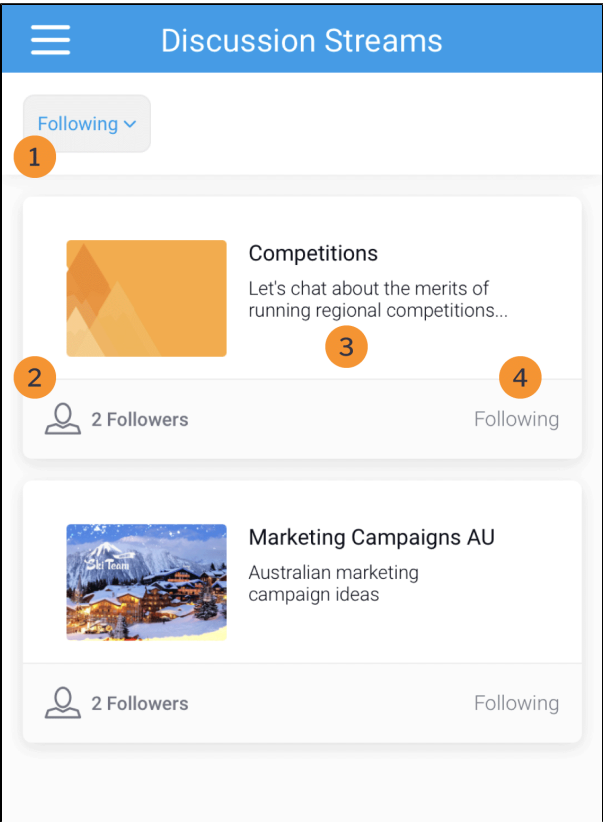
Discussion Streams

Following

1

Competitions

Let's chat about the merits of running regional competitions...

3

2

4

2 Followers

Following

Ski Team

Marketing Campaigns AU

Australian marketing campaign ideas

2 Followers

Following